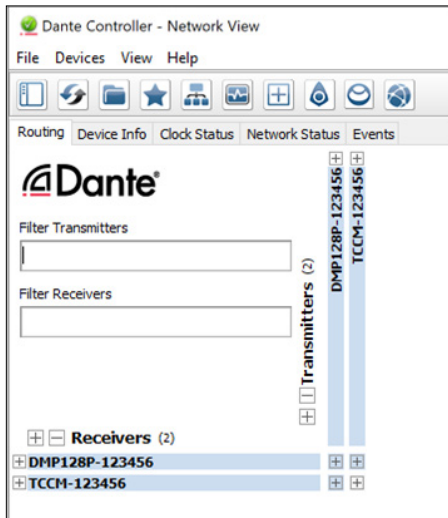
Dante Controller - Network View

File Devices View Help

Routing Device Info Clock Status Network Status Events

Dante

Filter Transmitters

Filter Receivers

Transmitters (2)

DMP128P-123456

TCCM-123456

Receivers (2)

DMP128P-123456

TCCM-123456